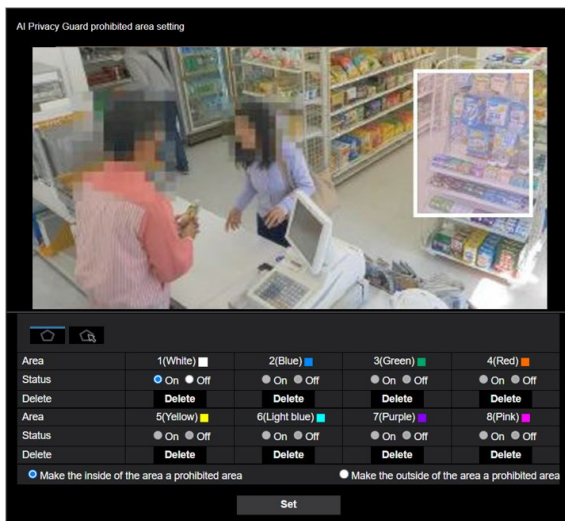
AI Privacy Guard prohibited area setting

| Area | 1(White) | 2(Blue) | 3(Green) | 4(Red) |
|---|---|---|---|---|
| Status | On Off | On Off | On Off | On Off |
| Delete | Delete | Delete | Delete | Delete |
| Area | 5(Yellow) | 6(Light blue) | 7(Purple) | 8(Pink) |
| Status | On Off | On Off | On Off | On Off |
| Delete | Delete | Delete | Delete | Delete |

Make the inside of the area a prohibited area
Make the outside of the area a prohibited area

Set